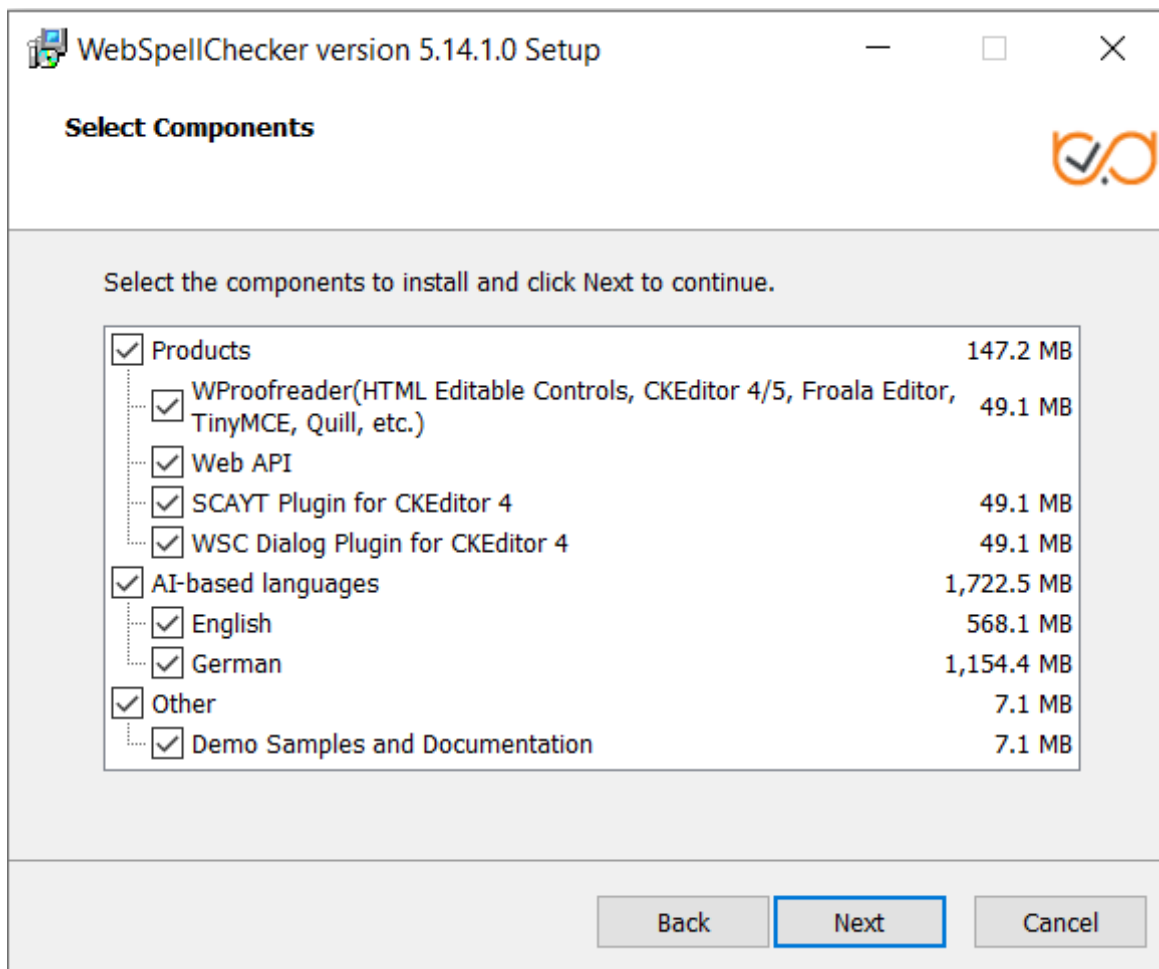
WebSpellChecker version 5.14.1.0 Setup

Select Components

Select the components to install and click Next to continue.

| | |
|---|---|
| Products | 147.2 MB |
| WProofreader(HTML Editable Controls, CKEditor 4/5, Froala Editor, TinyMCE, Quill, etc.) | 49.1 MB |
| Web API | |
| SCAYT Plugin for CKEditor 4 | 49.1 MB |
| WSC Dialog Plugin for CKEditor 4 | 49.1 MB |
| AI-based languages | 1,722.5 MB |
| English | 568.1 MB |
| German | 1,154.4 MB |
| Other | 7.1 MB |
| Demo Samples and Documentation | 7.1 MB |

Back Next Cancel